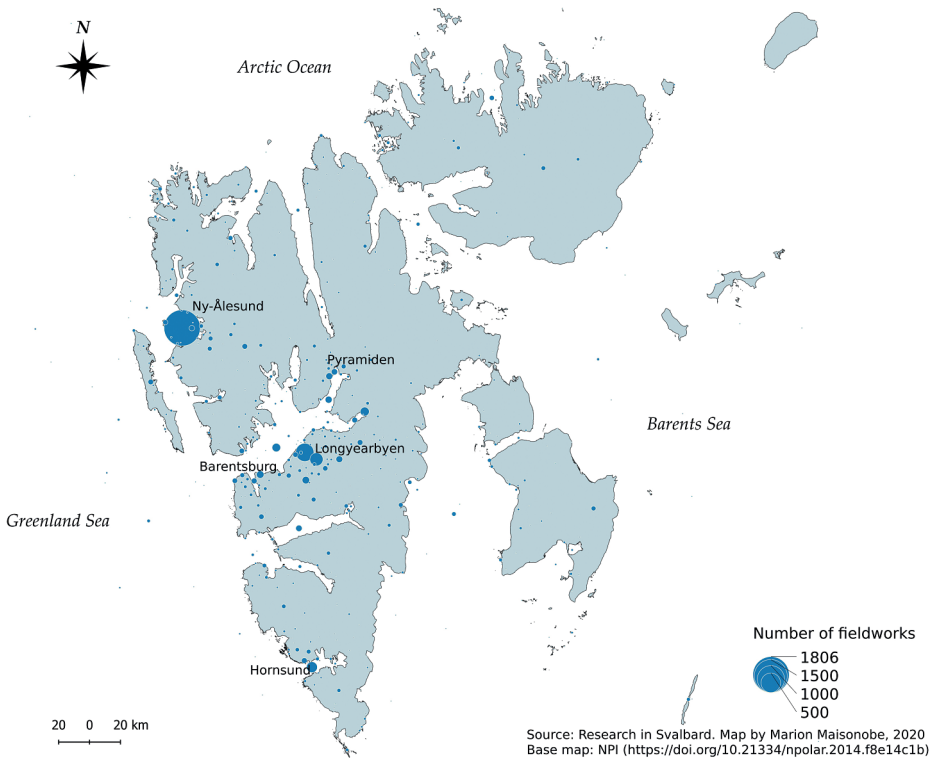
N

Arctic Ocean

Ny-Ålesund

Pyramiden

Barents Sea

Longyearbyen

Barentsburg

Greenland Sea

Hornsund

Number of fieldworks
1806
1500
1000
500

20 0 20 km

Source: Research in Svalbard. Map by Marion Maisonobe, 2020
Base map: NPI (https://doi.org/10.21334/npolar.2014.f8e14c1b)